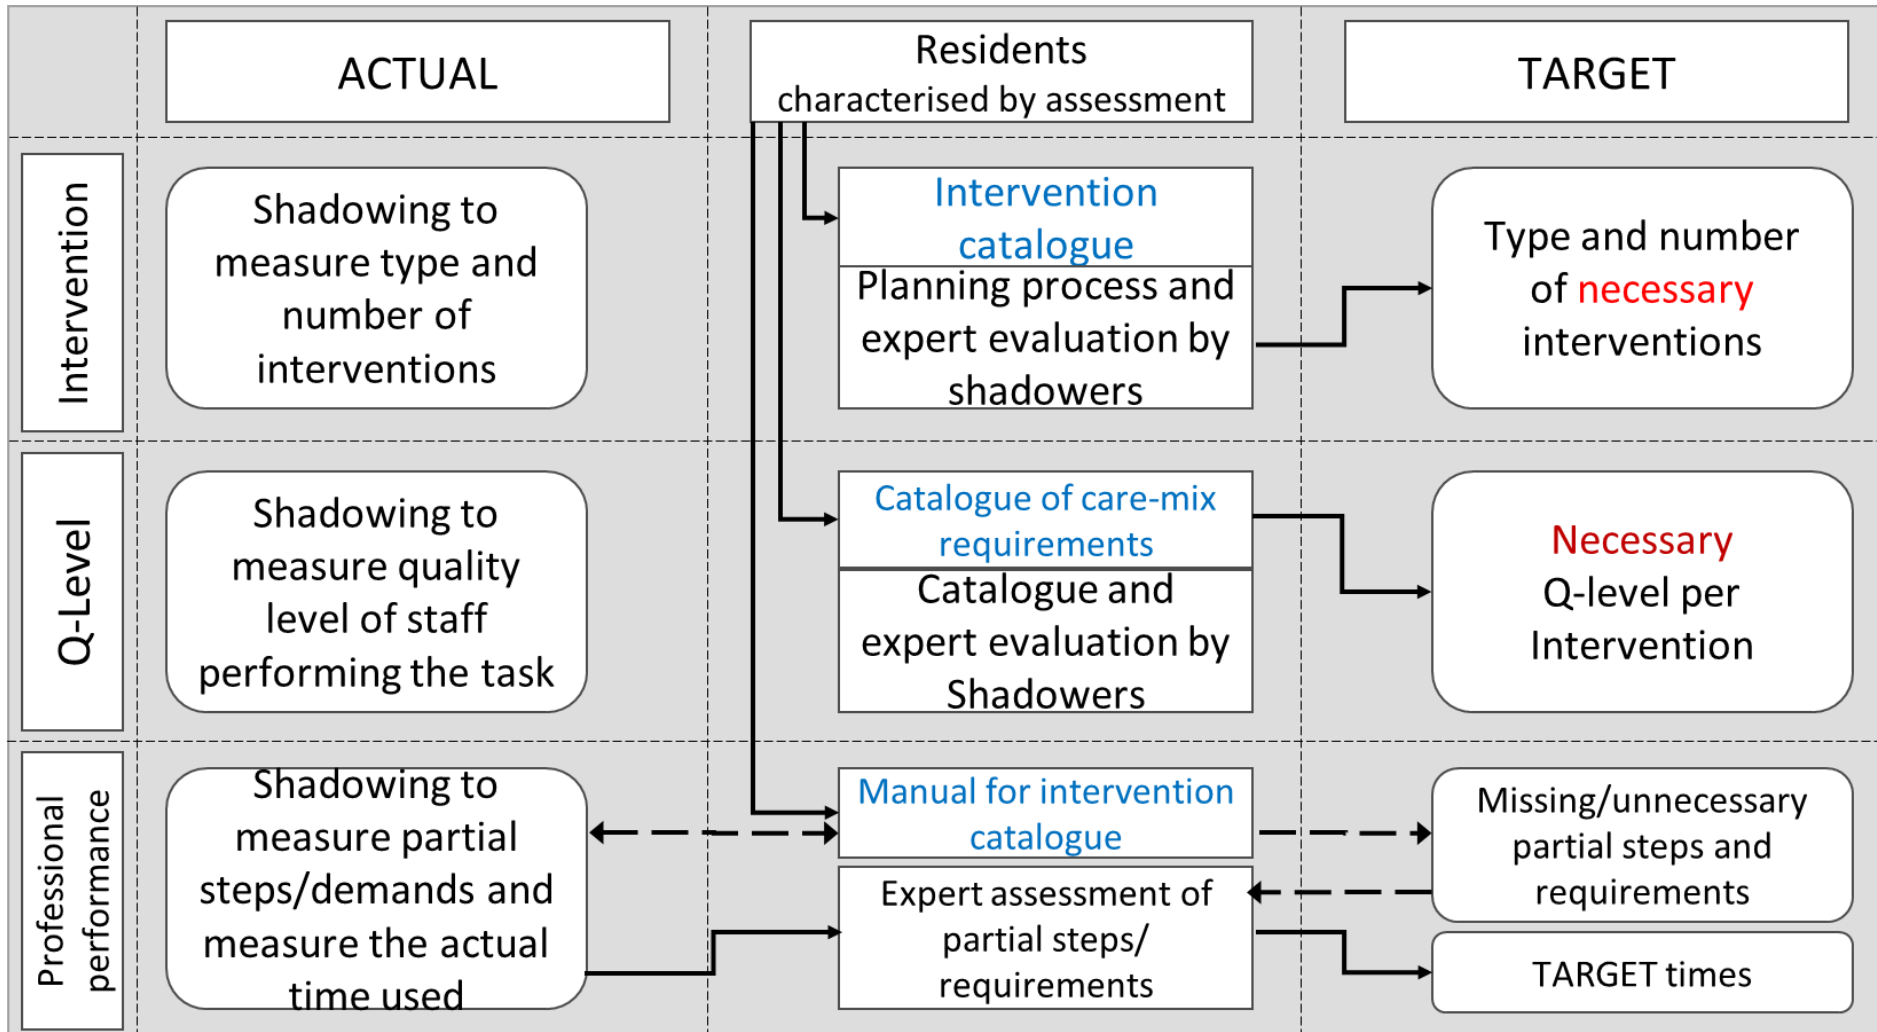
ACTUAL

Residents characterised by assessment

TARGET

Intervention

Shadowing to measure type and number of interventions

Intervention catalogue

Planning process and expert evaluation by shadowers

Type and number of necessary interventions

Q-Level

Shadowing to measure quality level of staff performing the task

Catalogue of care-mix requirements

Catalogue and expert evaluation by Shadowers

Necessary Q-level per Intervention

Professional performance

Shadowing to measure partial steps/demands and measure the actual time used

Manual for intervention catalogue

Expert assessment of partial steps/ requirements

Missing/unnecessary partial steps and requirements

TARGET times